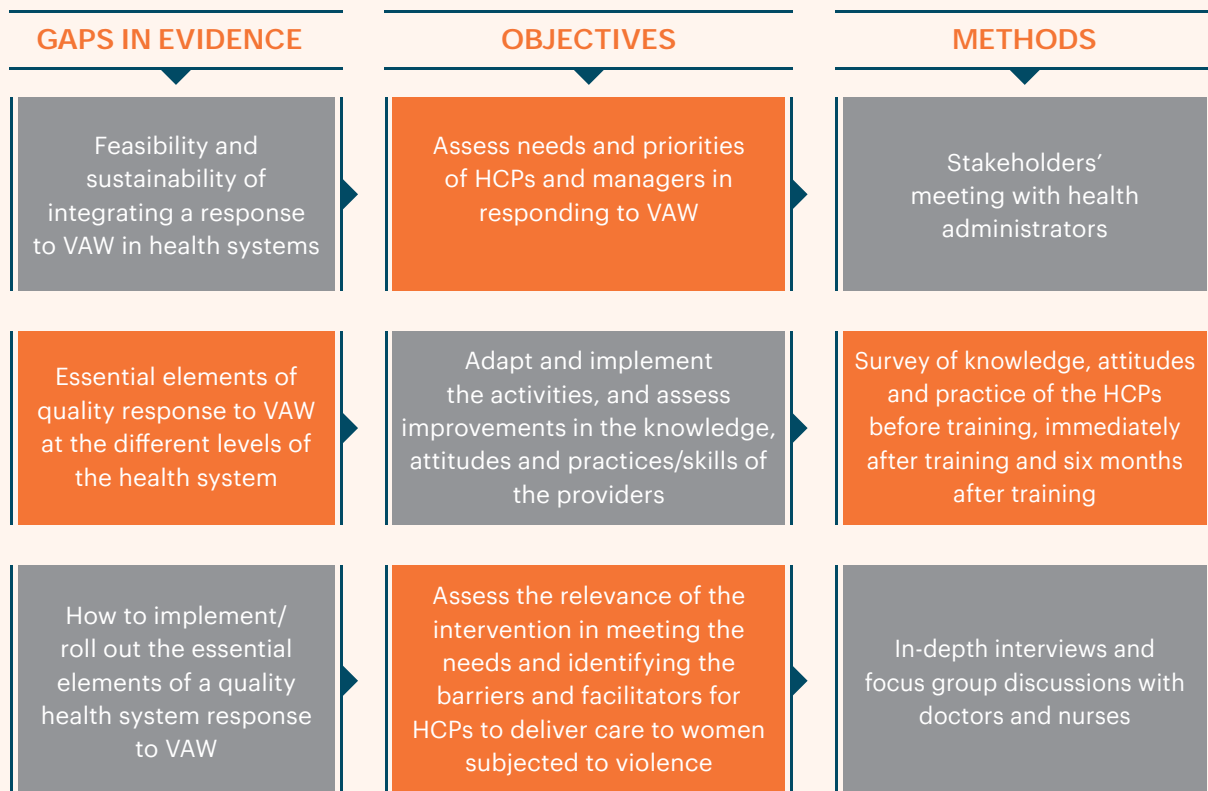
GAPS IN EVIDENCE

Feasibility and sustainability of integrating a response to VAW in health systems

Essential elements of quality response to VAW at the different levels of the health system

How to implement/ roll out the essential elements of a quality health system response to VAW

OBJECTIVES

Assess needs and priorities of HCPs and managers in responding to VAW

Adapt and implement the activities, and assess improvements in the knowledge, attitudes and practices/skills of the providers

Assess the relevance of the intervention in meeting the needs and identifying the barriers and facilitators for HCPs to deliver care to women subjected to violence

METHODS

Stakeholders' meeting with health administrators

Survey of knowledge, attitudes and practice of the HCPs before training, immediately after training and six months after training

In-depth interviews and focus group discussions with doctors and nurses